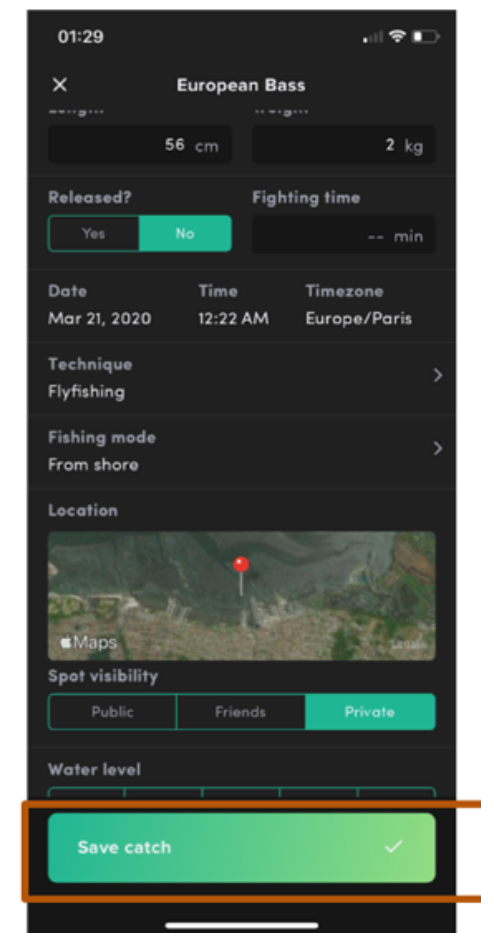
01:29

×

European Bass

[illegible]

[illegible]

56 cm

2 kg

Released?

Yes

No

Fighting time

-- min

Date

Mar 21, 2020

Time

12:22 AM

Timezone

Europe/Paris

Technique

Flyfishing

Fishing mode

From shore

Location

Maps

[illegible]

Spot visibility

Public

Friends

Private

Water level

Save catch

✓